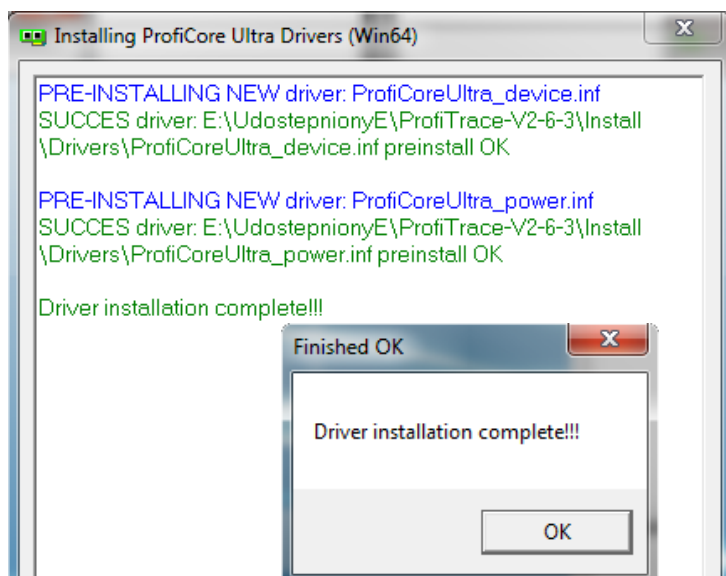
Installing ProfiCore Ultra Drivers (Win64)

PRE-INSTALLING NEW driver: ProfiCoreUltra_device.inf
SUCCES driver: E:\UdostepnionyE\ProfiTrace-V2-6-3\Install\Drivers\ProfiCoreUltra_device.inf preinstall OK

PRE-INSTALLING NEW driver: ProfiCoreUltra_power.inf
SUCCES driver: E:\UdostepnionyE\ProfiTrace-V2-6-3\Install\Drivers\ProfiCoreUltra_power.inf preinstall OK

Driver installation complete!!!

Finished OK

Driver installation complete!!!

OK